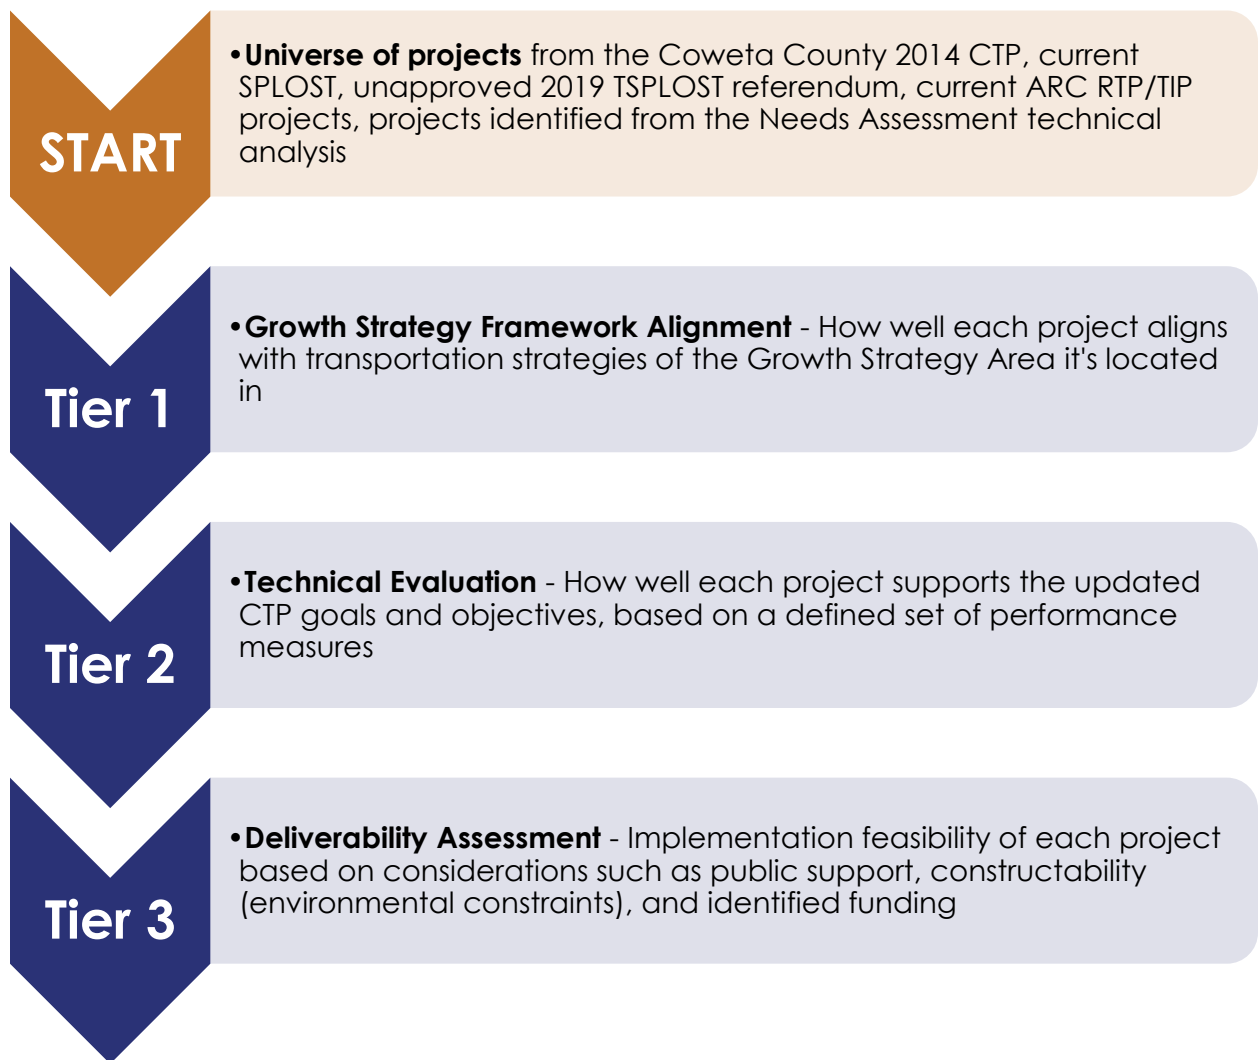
START

• **Universe of projects** from the Coweta County 2014 CTP, current SPLOST, unapproved 2019 TSPLOST referendum, current ARC RTP/TIP projects, projects identified from the Needs Assessment technical analysis

Tier 1

• **Growth Strategy Framework Alignment** - How well each project aligns with transportation strategies of the Growth Strategy Area it's located in

Tier 2

• **Technical Evaluation** - How well each project supports the updated CTP goals and objectives, based on a defined set of performance measures

Tier 3

• **Deliverability Assessment** - Implementation feasibility of each project based on considerations such as public support, constructability (environmental constraints), and identified funding